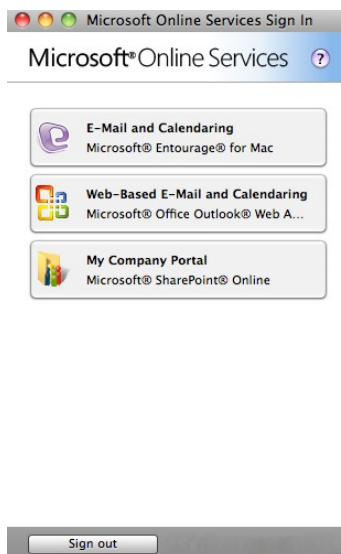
Microsoft Online Services Sign In

Microsoft® Online Services ?

E-Mail and Calendaring
Microsoft® Entourage® for Mac

Web-Based E-Mail and Calendaring
Microsoft® Office Outlook® Web A...

My Company Portal
Microsoft® SharePoint® Online

Sign out